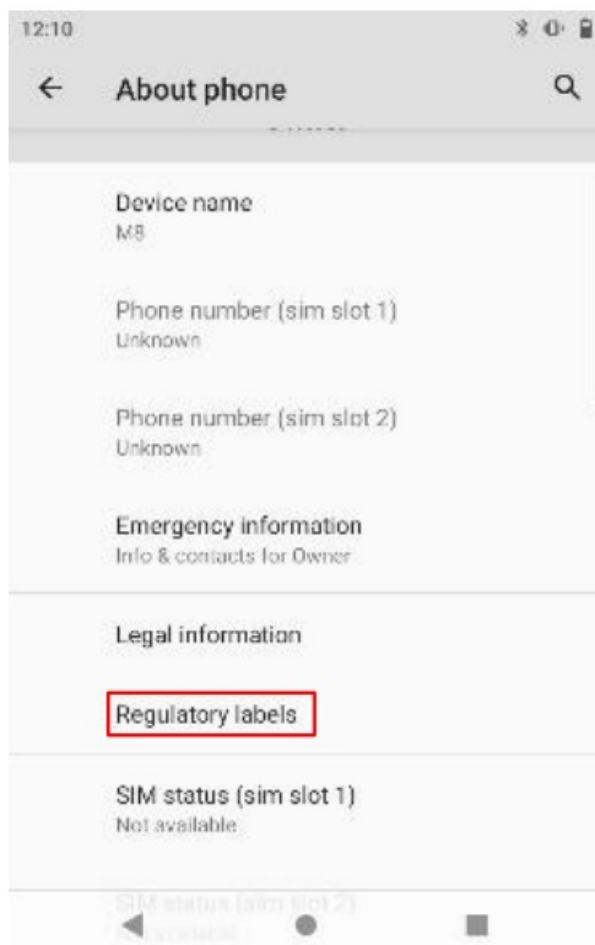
12:10

About phone

Device name
M8

Phone number (sim slot 1)
Unknown

Phone number (sim slot 2)
Unknown

Emergency information
Info & contacts for Owner

Legal information

Regulatory labels

SIM status (sim slot 1)
Not available

SIM status (sim slot 2)
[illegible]